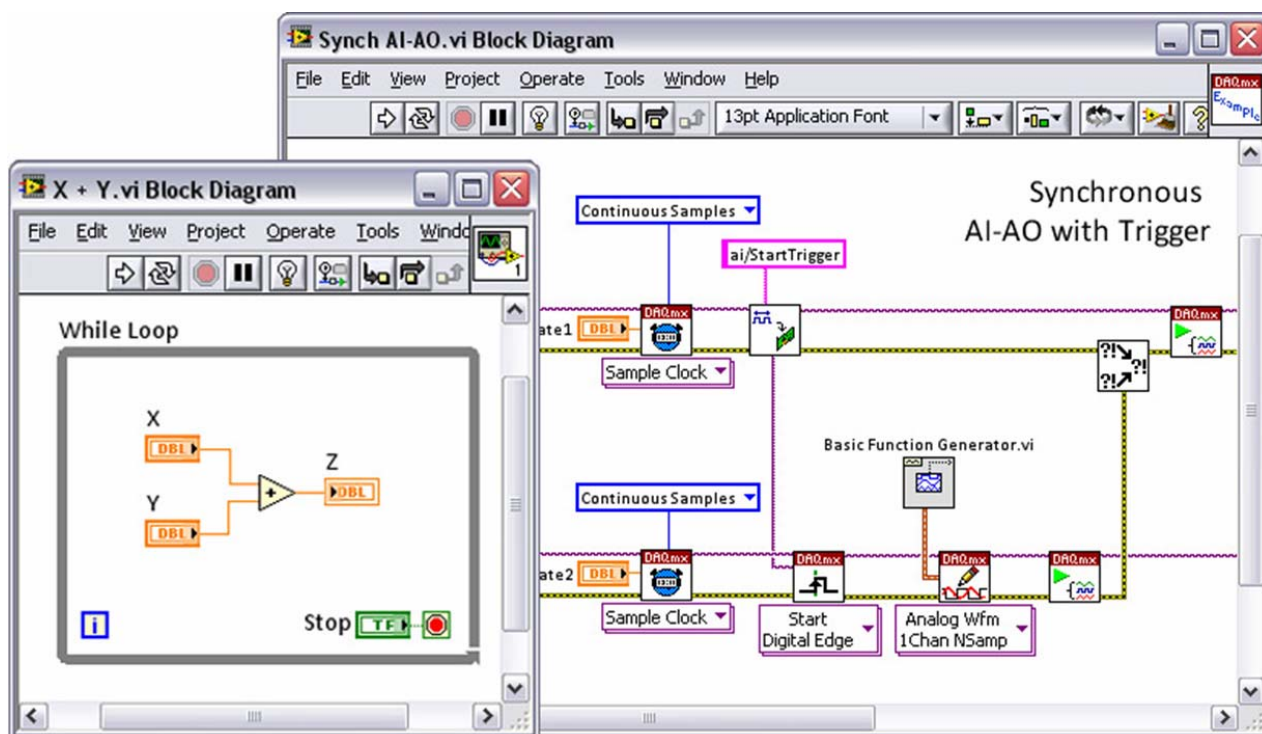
Synch AI-AO.vi Block Diagram

File Edit View Project Operate Tools Window Help

13pt Application Font

DAQmx Example

Synchronous AI-AO with Trigger

Continuous Samples

ai/StartTrigger

ate1 DBL

DAQmx

Sample Clock

DAQmx

?! ?!

Basic Function Generator.vi

Continuous Samples

ate2 DBL

DAQmx

DAQmx

DAQmx

DAQmx

Sample Clock

Start Digital Edge

Analog Wfm 1Chan NSamp

X + Y.vi Block Diagram

File Edit View Project Operate Tools Windo

While Loop

X

DBL

Y

DBL

Z

DBL

i

Stop TF